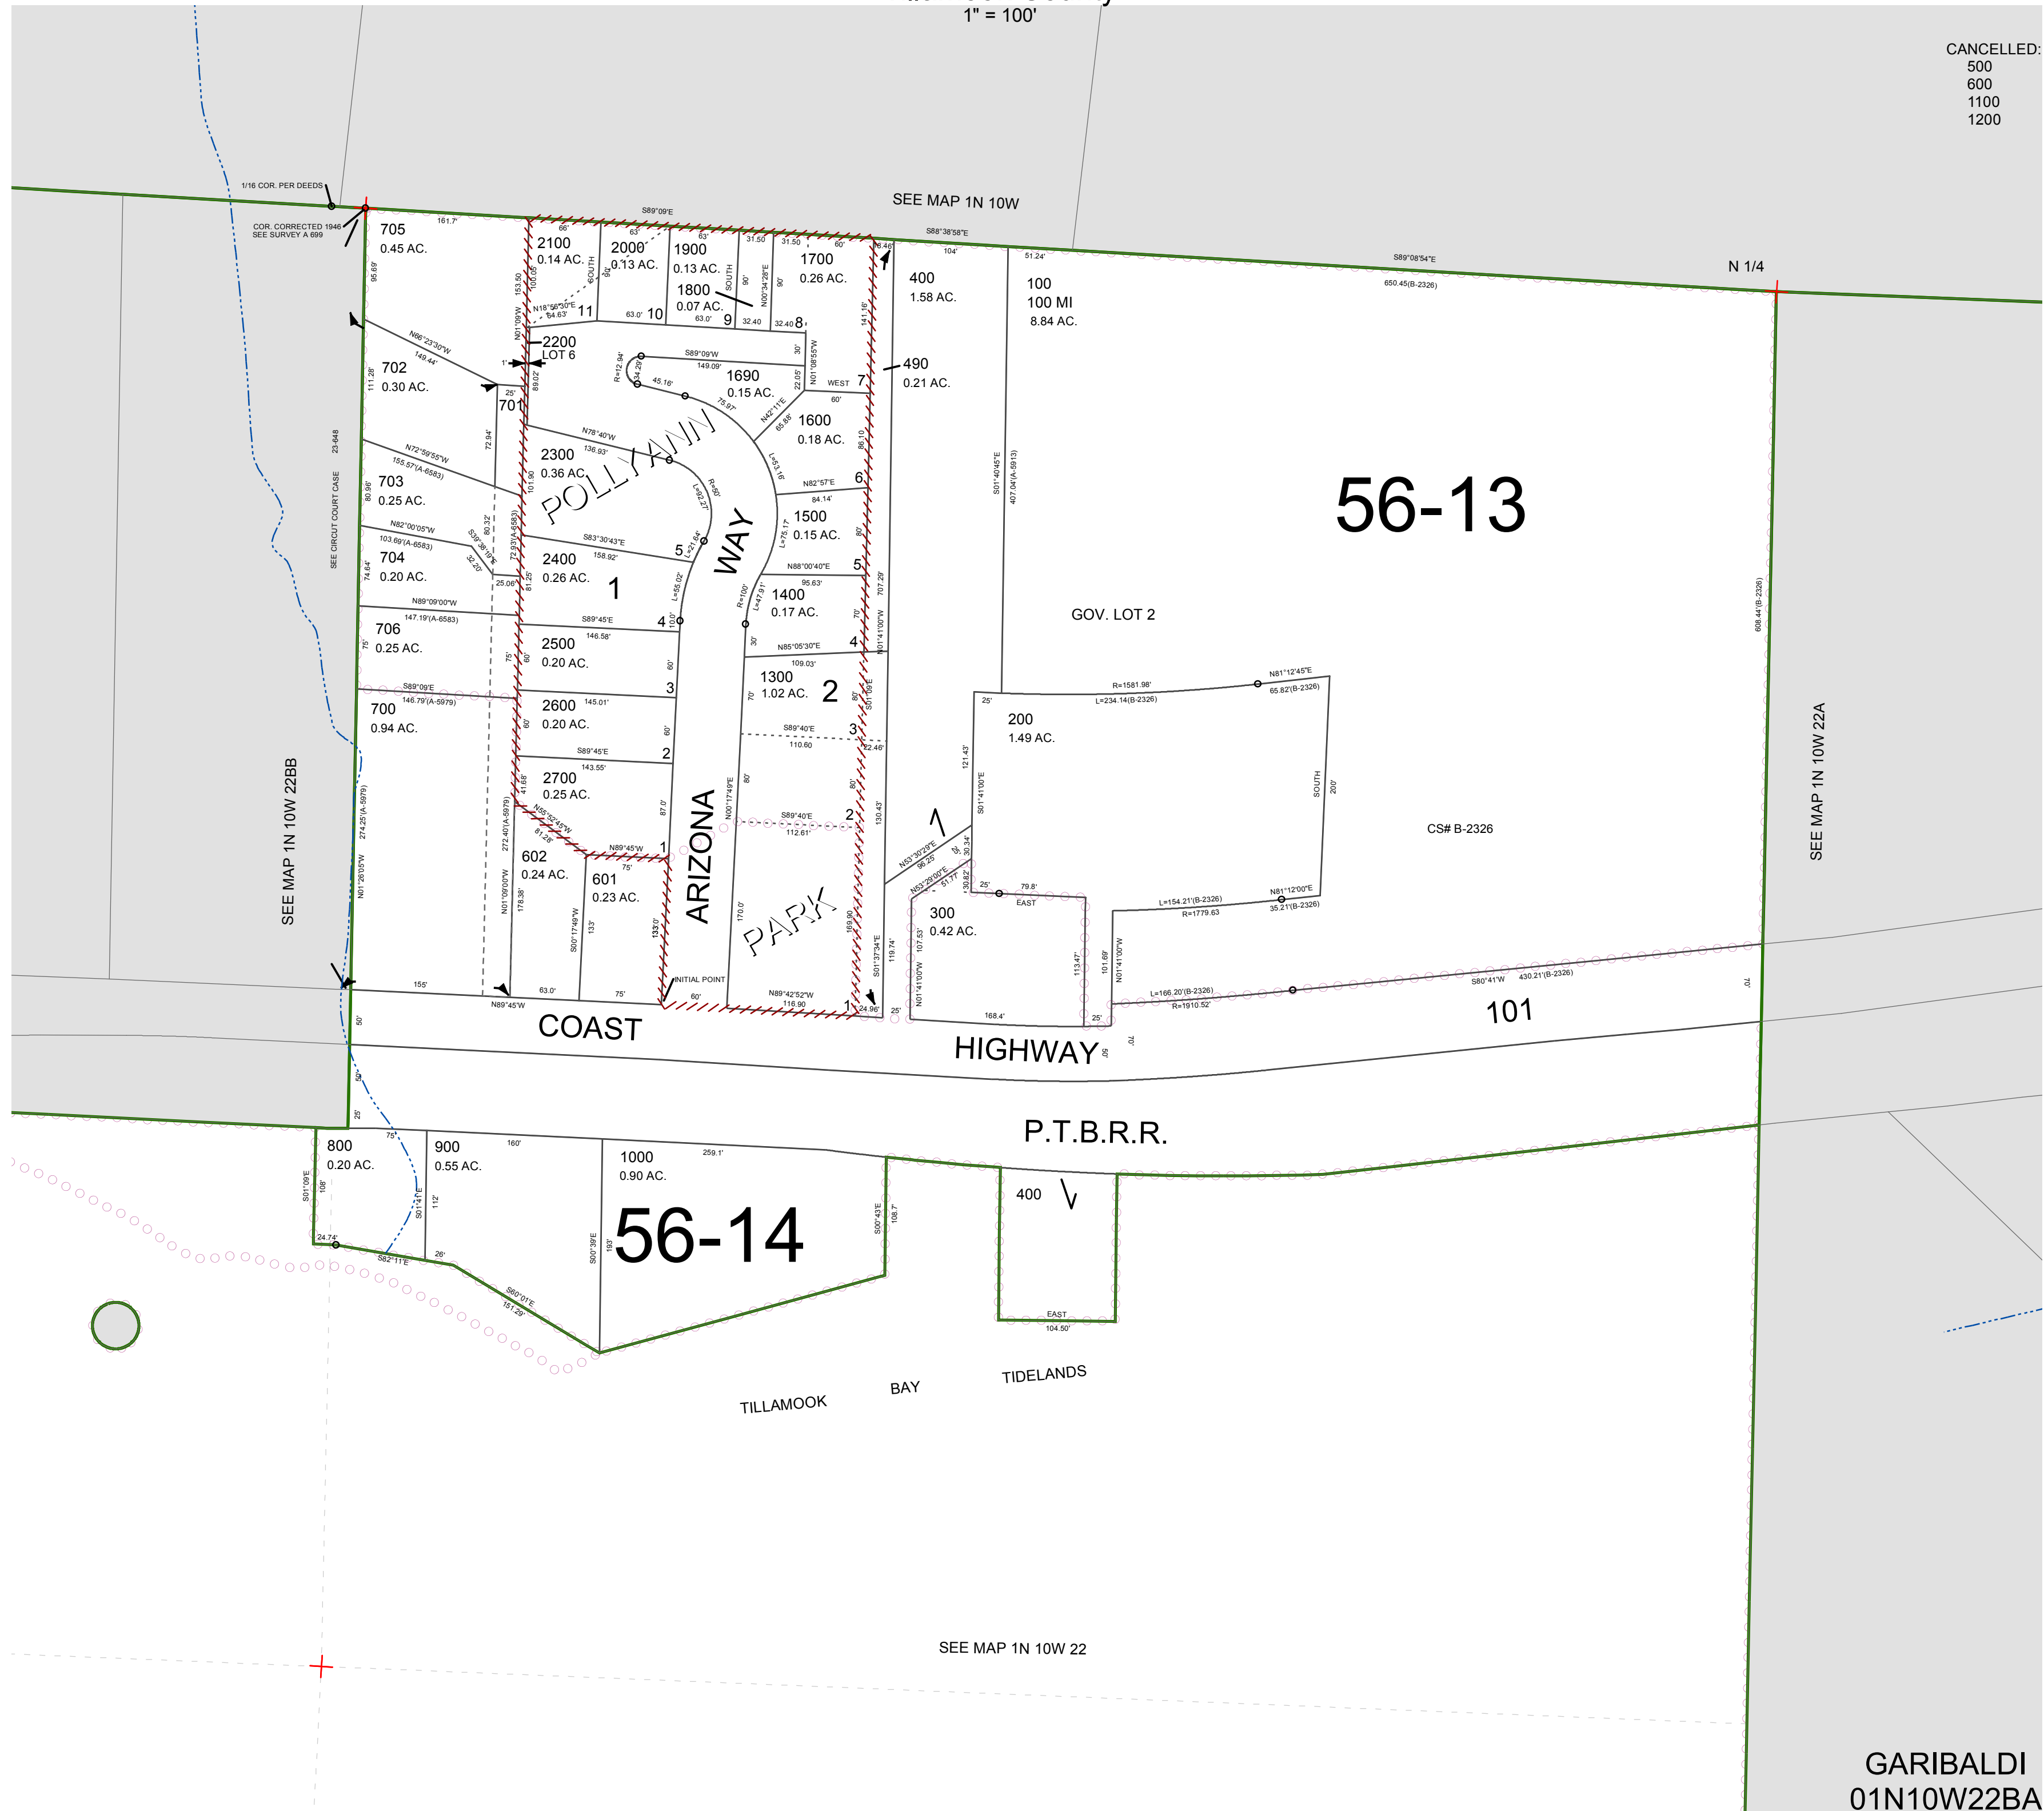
1" = 100'

CANCELLED:
500
600
1100
1200

1/16 COR. PER DEEDS
COR. CORRECTED 1946
SEE SURVEY A 699

SEE MAP 1N 10W

705
0.45 AC.
161.7'
S89°09'E
S88°38'58"E
104'
51.24'
S89°08'54"E
650.45(B-2326)
N 1/4

2100
0.14 AC.
2000
0.13 AC.
1900
0.13 AC.
1800
0.07 AC.
1700
0.26 AC.
400
1.58 AC.
100
100 MI
8.84 AC.

11
10
9
8
2200
LOT 6
701
702
0.30 AC.
1690
0.15 AC.
490
0.21 AC.
7
1600
0.18 AC.
2300
0.36 AC.
POLLYANN
6
703
0.25 AC.
1500
0.15 AC.
WAY
2400
0.26 AC.
5
704
0.20 AC.
1
5
1400
0.17 AC.
4
706
0.25 AC.
2500
0.20 AC.
4
1300
1.02 AC.
2
3
700
0.94 AC.
2600
0.20 AC.
2
3
2700
0.25 AC.
ARIZONA
2
1
602
0.24 AC.
601
0.23 AC.
PARK
1
INITIAL POINT

56-13
GOV. LOT 2
200
1.49 AC.
CS# B-2326
300
0.42 AC.
R=1581.98'
L=234.14(B-2326)
N81°12'45"E
65.82'(B-2326)
L=154.21'(B-2326)
R=1779.63
N81°12'00"E
35.21'(B-2326)
L=166.20'(B-2326)
R=1910.52'
S80°41'W
430.21'(B-2326)

SEE MAP 1N 10W 22BB
SEE CIRCUIT COURT CASE
SEE MAP 1N 10W 22A

COAST
HIGHWAY
101
P.T.B.R.R.

800
0.20 AC.
900
0.55 AC.
1000
0.90 AC.
56-14
400

TILLAMOOK
BAY
TIDELANDS

SEE MAP 1N 10W 22

GARIBALDI
01N10W22BA